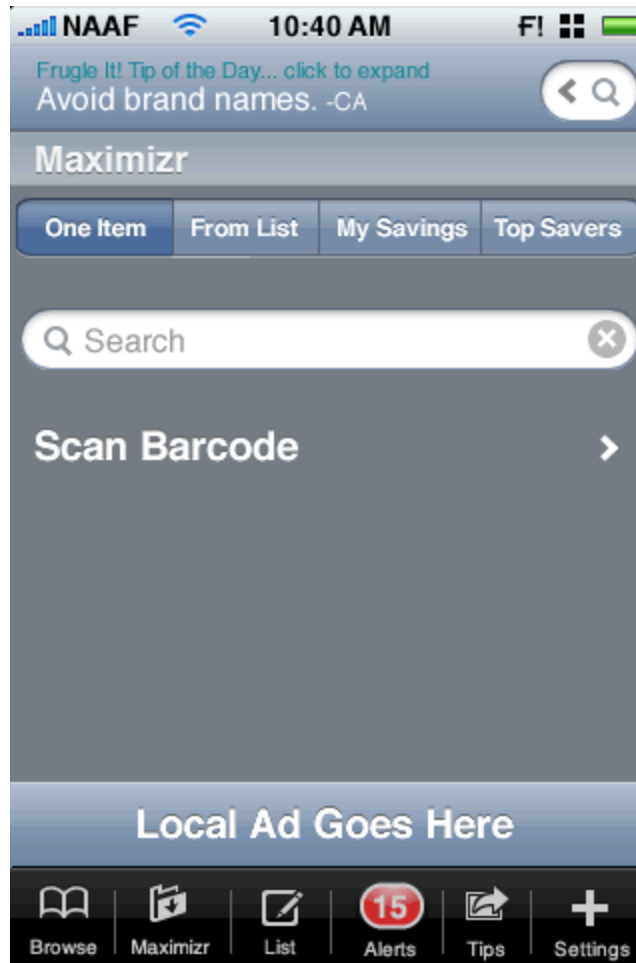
NAAF 10:40 AM F!

Frugle It! Tip of the Day... click to expand
Avoid brand names. -CA

Maximizr

One Item | From List | My Savings | Top Savers

Search

Scan Barcode

Local Ad Goes Here

Browse | Maximizr | List | 15 Alerts | Tips | Settings